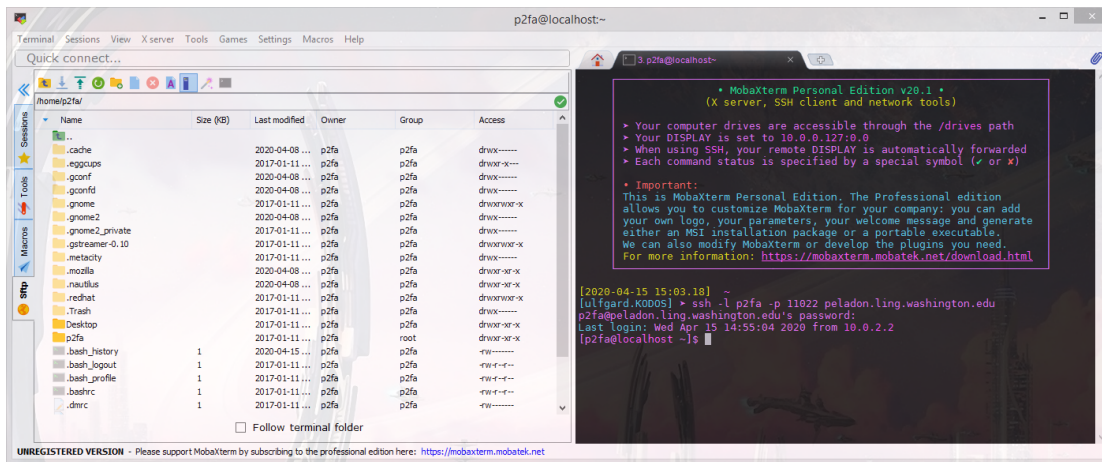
p2fa@localhost:~

Terminal Sessions View X server Tools Games Settings Macros Help

Quick connect...

Sessions Tools Macros Sftp

/home/p2fa/

| Name | Size (KB) | Last modified | Owner | Group | Access |
|---|---|---|---|---|---|
| .. | | | | | |
| .cache | | 2020-04-08 ... | p2fa | p2fa | drwx------ |
| .eggcups | | 2017-01-11 ... | p2fa | p2fa | drwxr-x--- |
| .gconf | | 2020-04-08 ... | p2fa | p2fa | drwx------ |
| .gconfd | | 2020-04-08 ... | p2fa | p2fa | drwx------ |
| .gnome | | 2017-01-11 ... | p2fa | p2fa | drwxrwxr-x |
| .gnome2 | | 2020-04-08 ... | p2fa | p2fa | drwx------ |
| .gnome2_private | | 2017-01-11 ... | p2fa | p2fa | drwx------ |
| .gstreamer-0.10 | | 2017-01-11 ... | p2fa | p2fa | drwxrwxr-x |
| .metacity | | 2017-01-11 ... | p2fa | p2fa | drwx------ |
| .mozilla | | 2020-04-08 ... | p2fa | p2fa | drwxr-xr-x |
| .nautilus | | 2020-04-08 ... | p2fa | p2fa | drwxr-xr-x |
| .redhat | | 2017-01-11 ... | p2fa | p2fa | drwxrwxr-x |
| .Trash | | 2017-01-11 ... | p2fa | p2fa | drwx------ |
| Desktop | | 2017-01-11 ... | p2fa | p2fa | drwxr-xr-x |
| p2fa | | 2017-01-11 ... | p2fa | root | drwxr-xr-x |
| .bash_history | 1 | 2020-04-15 ... | p2fa | p2fa | -rw------- |
| .bash_logout | 1 | 2017-01-11 ... | p2fa | p2fa | -rw-r--r-- |
| .bash_profile | 1 | 2017-01-11 ... | p2fa | p2fa | -rw-r--r-- |
| .bashrc | 1 | 2017-01-11 ... | p2fa | p2fa | -rw-r--r-- |
| .dmrc | 1 | 2017-01-11 ... | p2fa | p2fa | -rw------- |

Follow terminal folder

3. p2fa@localhost:~

• MobaXterm Personal Edition v20.1 •
(X server, SSH client and network tools)

➤ Your computer drives are accessible through the /drives path
➤ Your DISPLAY is set to 10.0.0.127:0.0
➤ When using SSH, your remote DISPLAY is automatically forwarded
➤ Each command status is specified by a special symbol (✔ or ✘)

• Important:
This is MobaXterm Personal Edition. The Professional edition allows you to customize MobaXterm for your company: you can add your own logo, your parameters, your welcome message and generate either an MSI installation package or a portable executable.
We can also modify MobaXterm or develop the plugins you need.
For more information: https://mobaxterm.mobatek.net/download.html

[2020-04-15 15:03.18] ~
[ulfgard.KODOS] ➤ ssh -l p2fa -p 11022 peladon.ling.washington.edu
p2fa@peladon.ling.washington.edu's password:
Last login: Wed Apr 15 14:55:04 2020 from 10.0.2.2
[p2fa@localhost ~]$

UNREGISTERED VERSION - Please support MobaXterm by subscribing to the professional edition here: https://mobaxterm.mobatek.net